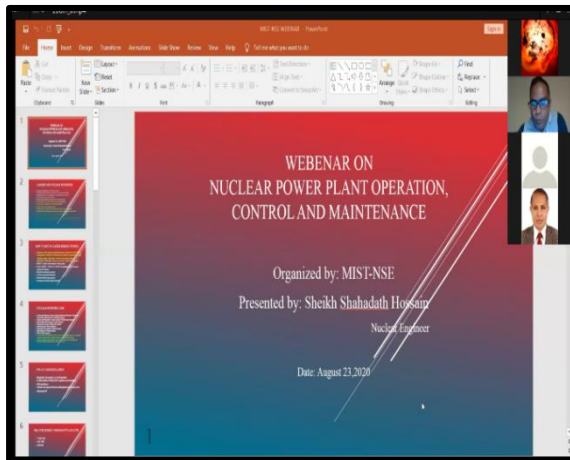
MIST-NSE WEBINAR - PowerPoint

Sign in

File Home Insert Design Transitions Animations Slide Show Review View Help Tell me what you want to do

Cut Copy Format Painter Paste Clipboard

New Slide Layout Reset Section Slides

Font

Paragraph

Text Direction Align Text Convert to SmartArt

Arrange Quick Styles Shape Fill Shape Outline Shape Effects

Drawing

Find Replace Select Editing

WEBENAR ON
NUCLEAR POWER PLANT OPERATION, CONTROL AND MAINTENANCE

Organized by: MIST-NSE

Presented by: Sheikh Shahadath Hossain

Nuclear Engineer

Date: August 23,2020

1

1
2
3
4
5
6